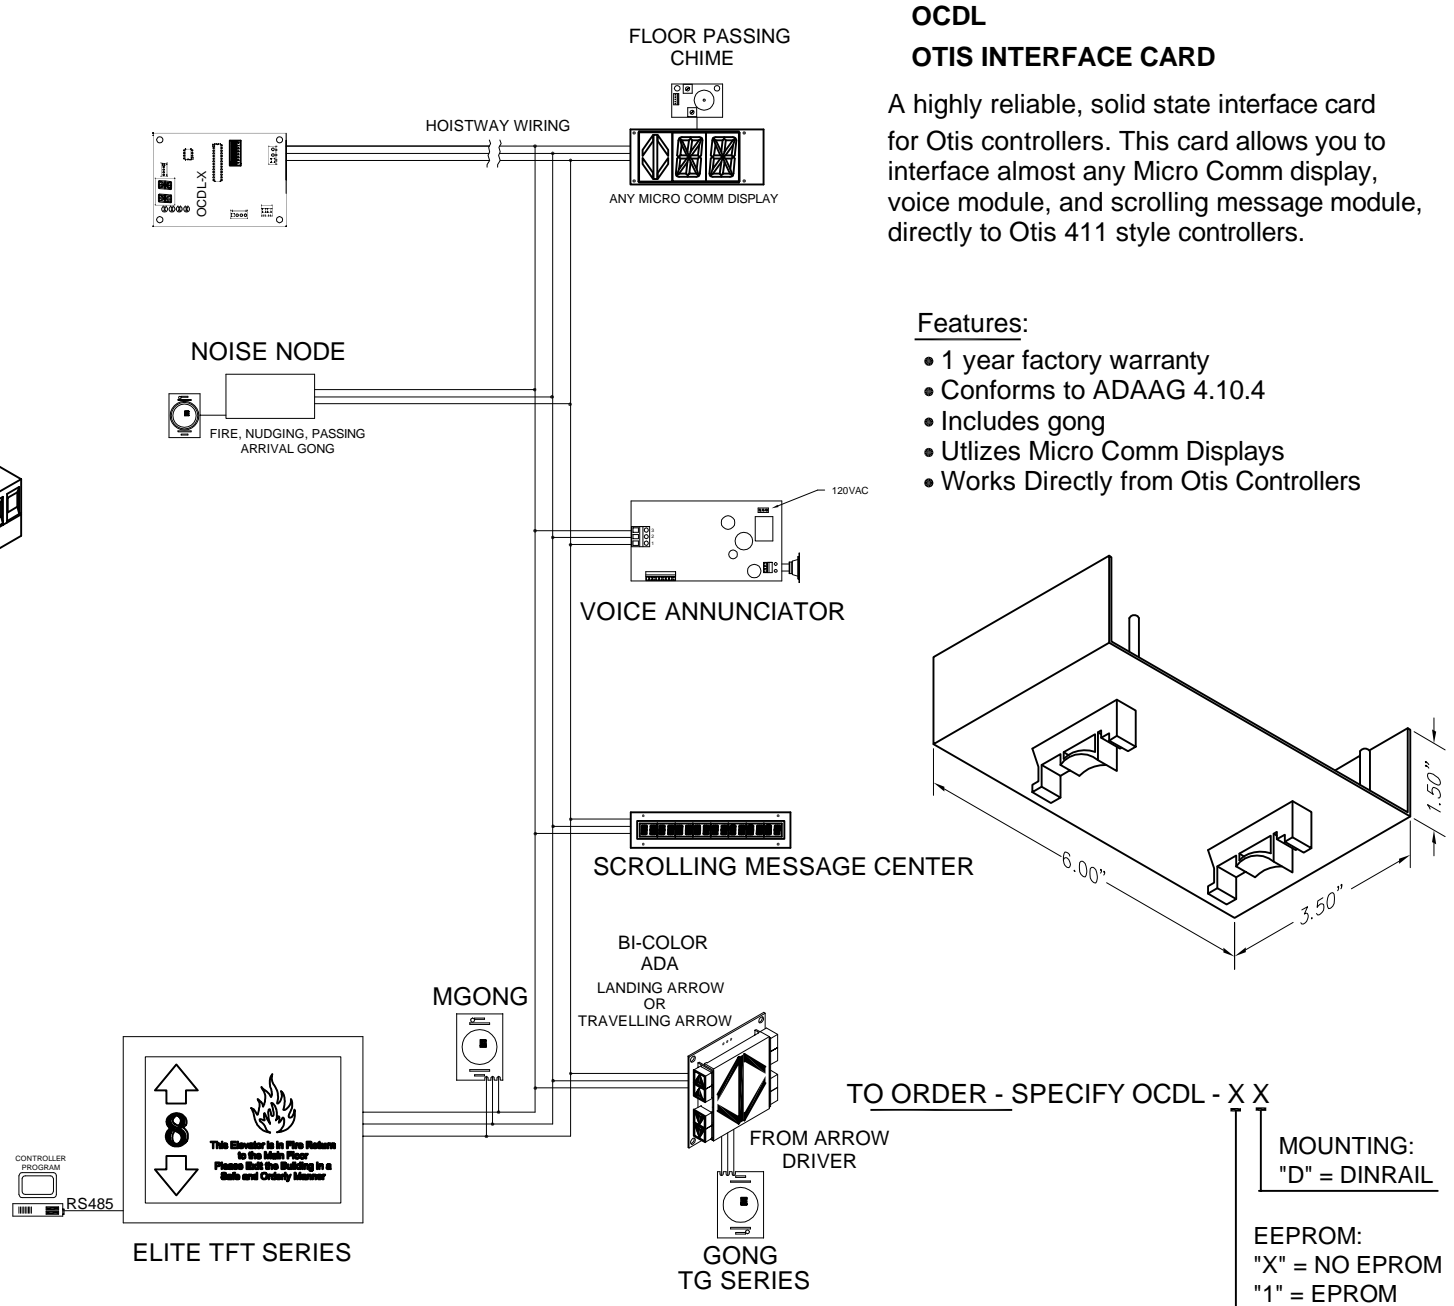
OCDL

OTIS INTERFACE CARD

A highly reliable, solid state interface card for Otis controllers. This card allows you to interface almost any Micro Comm display, voice module, and scrolling message module, directly to Otis 411 style controllers.

Features:
• 1 year factory warranty
• Conforms to ADAAG 4.10.4
• Includes gong
• Utlizes Micro Comm Displays
• Works Directly from Otis Controllers

FLOOR PASSING CHIME

HOISTWAY WIRING

OCDL-X

ANY MICRO COMM DISPLAY

NOISE NODE

FIRE, NUDGING, PASSING ARRIVAL GONG

120VAC

VOICE ANNUNCIATOR

SCROLLING MESSAGE CENTER

1.50"

6.00"

3.50"

BI-COLOR ADA LANDING ARROW OR TRAVELLING ARROW

MGONG

8

This Elevator is in Fire Return to the Main Floor Please Exit the Building in a Safe and Orderly Manner

CONTROLLER PROGRAM

RS485

ELITE TFT SERIES

FROM ARROW DRIVER

GONG TG SERIES

TO ORDER - SPECIFY OCDL - X X

MOUNTING: "D" = DINRAIL

EEPROM: "X" = NO EPROM "1" = EPROM